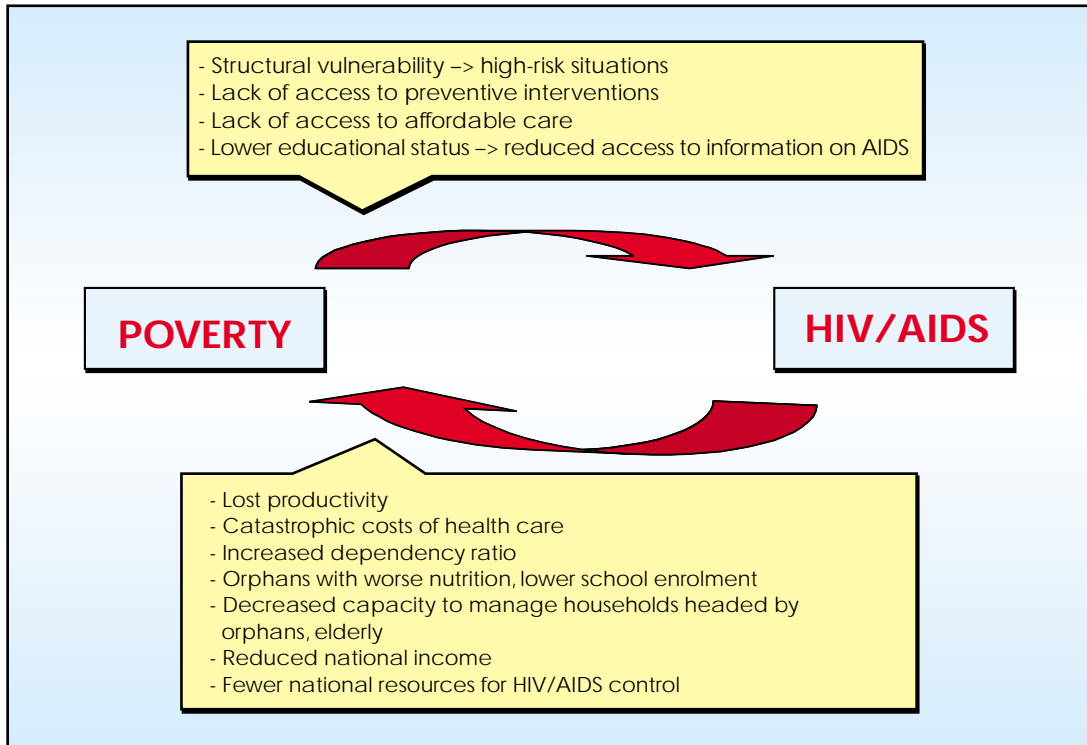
- Structural vulnerability –> high-risk situations
- Lack of access to preventive interventions
- Lack of access to affordable care
- Lower educational status –> reduced access to information on AIDS

POVERTY

HIV/AIDS

- Lost productivity
- Catastrophic costs of health care
- Increased dependency ratio
- Orphans with worse nutrition, lower school enrolment
- Decreased capacity to manage households headed by orphans, elderly
- Reduced national income
- Fewer national resources for HIV/AIDS control